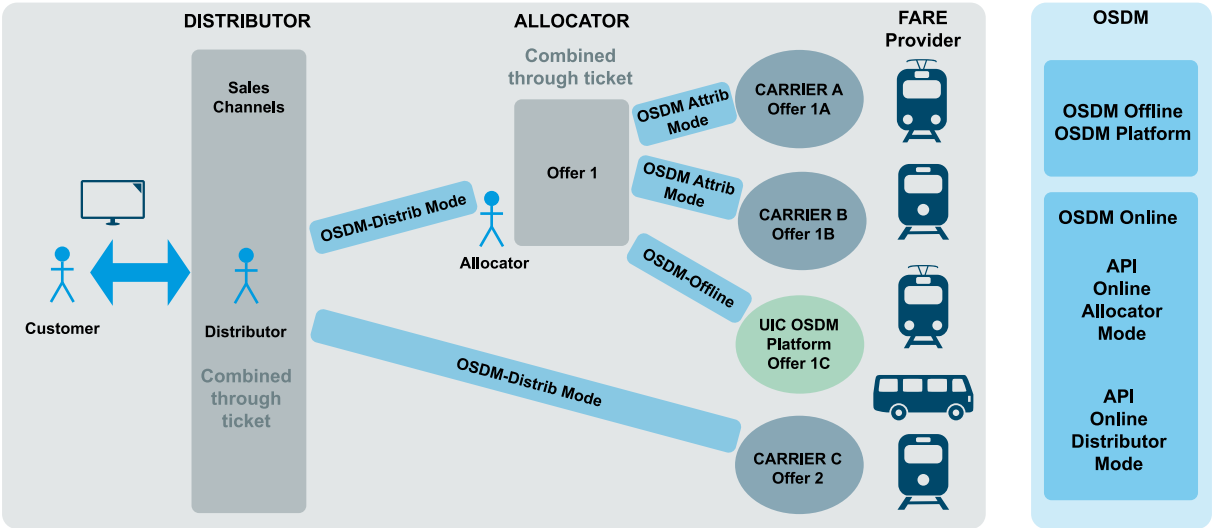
DISTRIBUTOR

ALLOCATOR

FARE Provider

OSDM

Sales Channels

Combined through ticket

Offer 1

OSDM Attrib Mode

CARRIER A Offer 1A

OSDM Offline OSDM Platform

OSDM Attrib Mode

CARRIER B Offer 1B

OSDM-Distrib Mode

Allocator

OSDM Online

OSDM-Offline

API Online Allocator Mode

Customer

Distributor

UIC OSDM Platform Offer 1C

Combined through ticket

OSDM-Distrib Mode

API Online Distributor Mode

CARRIER C Offer 2